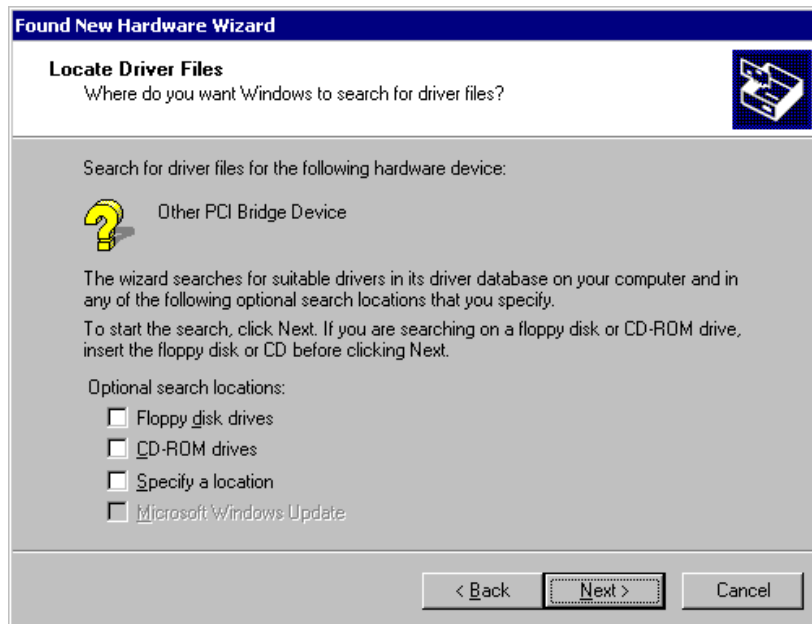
Found New Hardware Wizard

Locate Driver Files
Where do you want Windows to search for driver files?

Search for driver files for the following hardware device:

Other PCI Bridge Device

The wizard searches for suitable drivers in its driver database on your computer and in any of the following optional search locations that you specify.

To start the search, click Next. If you are searching on a floppy disk or CD-ROM drive, insert the floppy disk or CD before clicking Next.

Optional search locations:

Floppy disk drives

CD-ROM drives

Specify a location

Microsoft Windows Update

< Back

Next >

Cancel